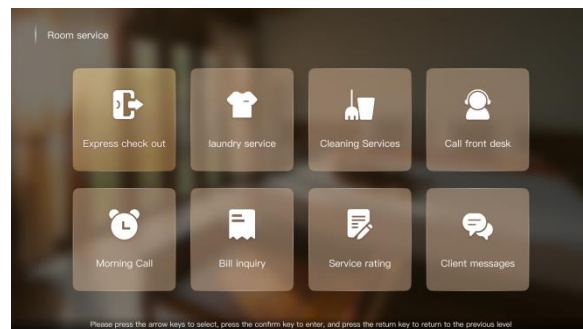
Room service

Express check out

laundry service

Cleaning Services

Call front desk

Morning Call

Bill inquiry

Service rating

Client messages

Please press the arrow keys to select, press the confirm key to enter, and press the return key to return to the previous level